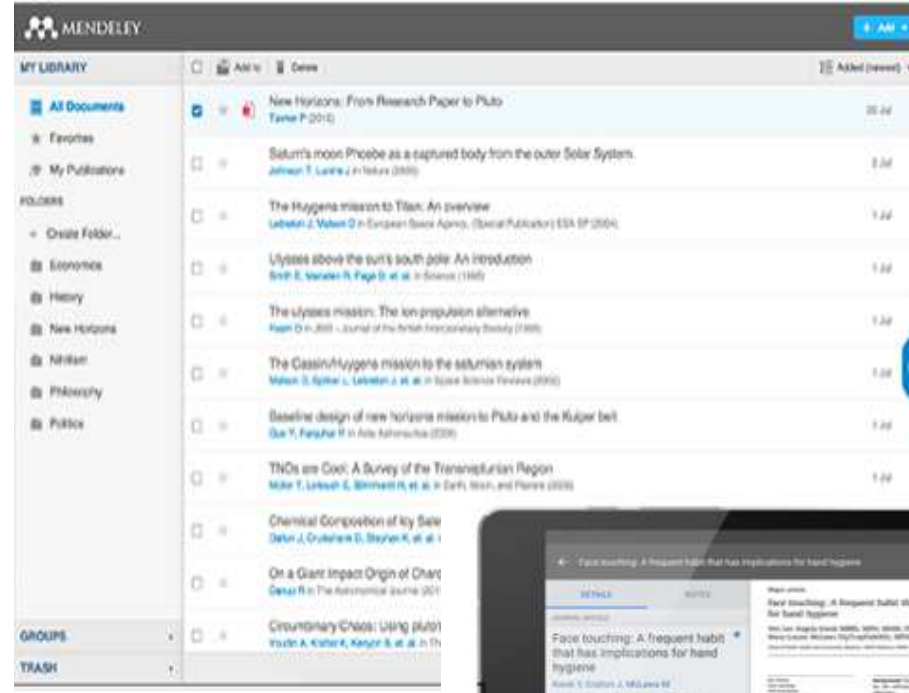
MENDELEY

+ Add

MY LIBRARY

All Documents
Favorites
My Publications
FOLDERS
Create Folder...
Economics
History
New Horizons
Nihilism
Philosophy
Politics

GROUPS
TRASH

Add to | Delete

Added (newest)

New Horizons: From Research Paper to Pluto
Tavner P (2015)
20 Jul

Saturn's moon Phoebe as a captured body from the outer Solar System.
Johnson T, Lunine J in Nature (2005)
3 Jul

The Huygens mission to Titan: An overview
Lebreton J, Matson D in European Space Agency, (Special Publication) ESA SP (2004)
1 Jul

Ulysses above the sun's south pole: An introduction
Smith E, Marsden R, Page D, et al. in Science (1995)
1 Jul

The ulysses mission: The ion propulsion alternative
Fearn D in JBIS - Journal of the British Interplanetary Society (1995)
1 Jul

The Cassini/Huygens mission to the saturnian system
Matson D, Spilker L, Lebreton J, et al. in Space Science Reviews (2002)
1 Jul

Baseline design of new horizons mission to Pluto and the Kuiper belt
Guo Y, Farquhar R in Acta Astronautica (2006)
1 Jul

TNOs are Cool: A Survey of the Transneptunian Region
Müller T, Lellouch E, Stansberry H, et al. in Earth, Moon, and Planets (2009)
1 Jul

Chemical Composition of Icy Sate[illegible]
Dalton J, Cruikshank D, Stephan K, et al. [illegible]

On a Giant Impact Origin of Char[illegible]
Canup R in The Astronomical Journal (20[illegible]

Circumbinary Chaos: Using pluto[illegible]
Youdin A, Kratter K, Kenyon S, et al. in Th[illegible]

Face touching: A frequent habit that has implications for hand hygiene

DETAILS
NOTES

Face touching: A frequent habit that has implications for hand hygiene

Face touching: A frequent habit th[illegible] for hand hygiene